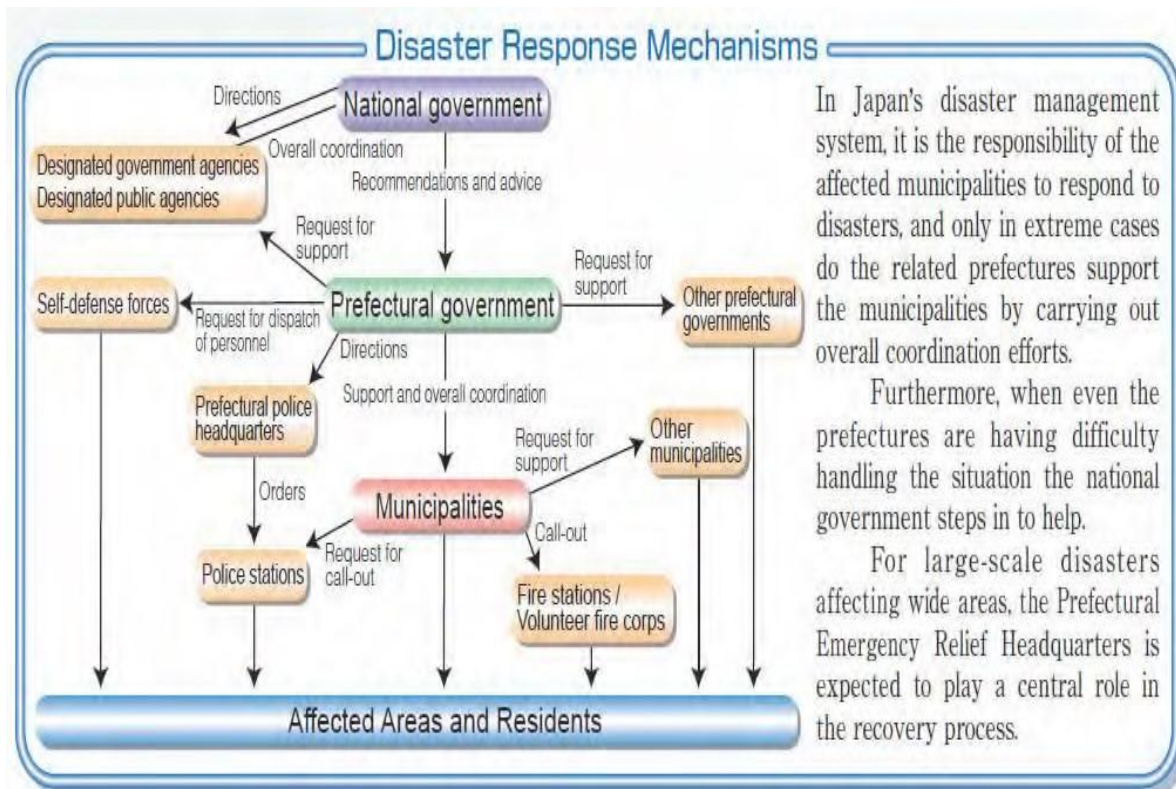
Disaster Response Mechanisms

Directions
National government
Designated government agencies
Designated public agencies
Overall coordination
Recommendations and advice
Request for support
Self-defense forces
Request for dispatch of personnel
Prefectural government
Request for support
Other prefectural governments
Directions
Support and overall coordination
Prefectural police headquarters
Request for support
Other municipalities
Orders
Municipalities
Call-out
Request for call-out
Police stations
Fire stations / Volunteer fire corps
Affected Areas and Residents

In Japan's disaster management system, it is the responsibility of the affected municipalities to respond to disasters, and only in extreme cases do the related prefectures support the municipalities by carrying out overall coordination efforts.

Furthermore, when even the prefectures are having difficulty handling the situation the national government steps in to help.

For large-scale disasters affecting wide areas, the Prefectural Emergency Relief Headquarters is expected to play a central role in the recovery process.